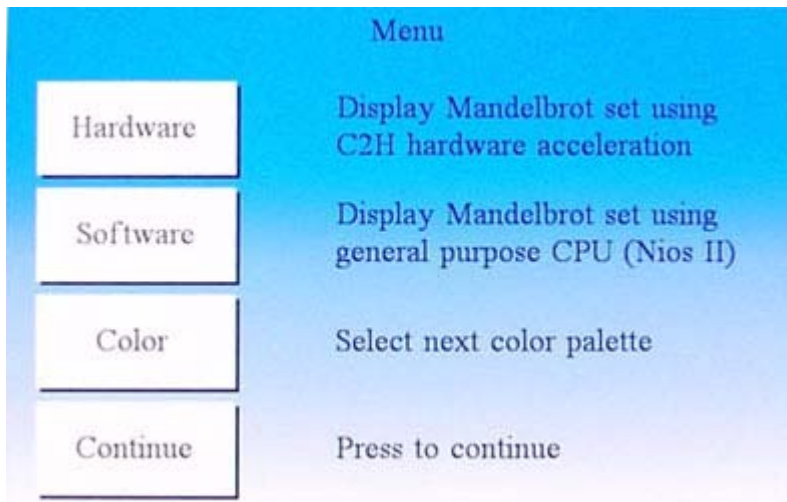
Menu

Hardware

Display Mandelbrot set using C2H hardware acceleration

Software

Display Mandelbrot set using general purpose CPU (Nios II)

Color

Select next color palette

Continue

Press to continue